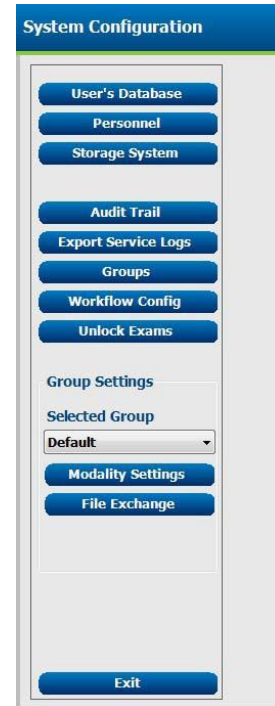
System Configuration

User's Database
Personnel
Storage System

Audit Trail
Export Service Logs
Groups
Workflow Config
Unlock Exams

Group Settings
Selected Group
Default
Modality Settings
File Exchange

Exit